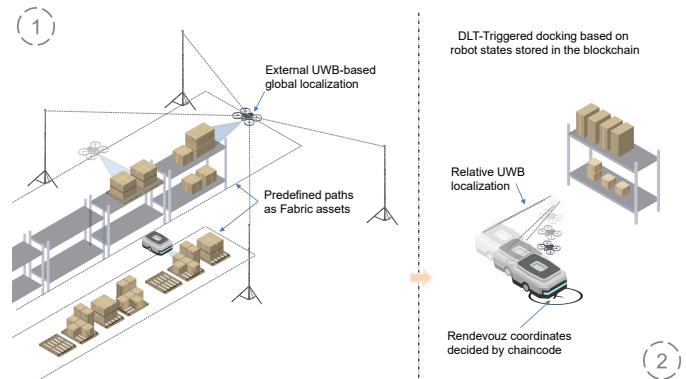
1

External UWB-based global localization

Predefined paths as Fabric assets

DLT-Triggered docking based on robot states stored in the blockchain

Relative UWB localization

Rendevouz coordinates decided by chaincode

2